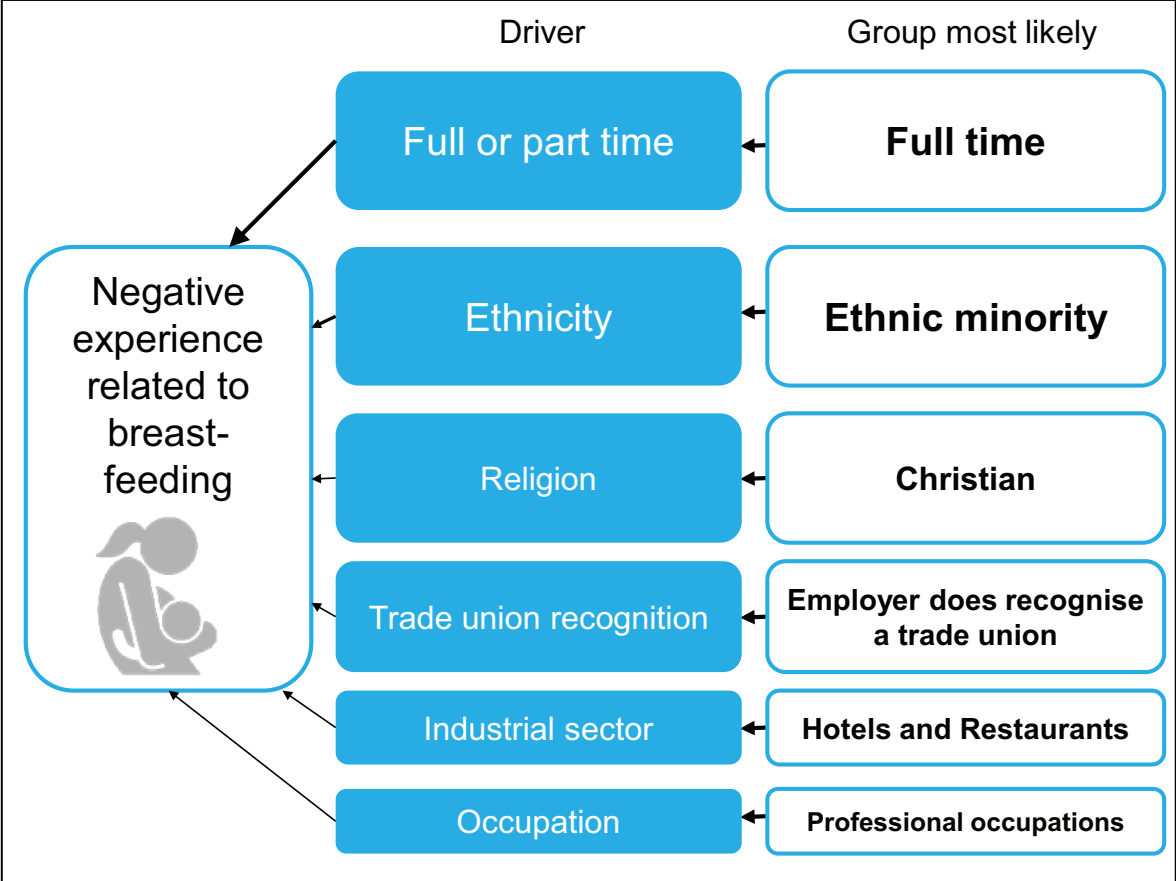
Driver

Group most likely

Full or part time

Full time

Negative experience related to breast-feeding

Ethnicity

Ethnic minority

Religion

Christian

Trade union recognition

Employer does recognise a trade union

Industrial sector

Hotels and Restaurants

Occupation

Professional occupations